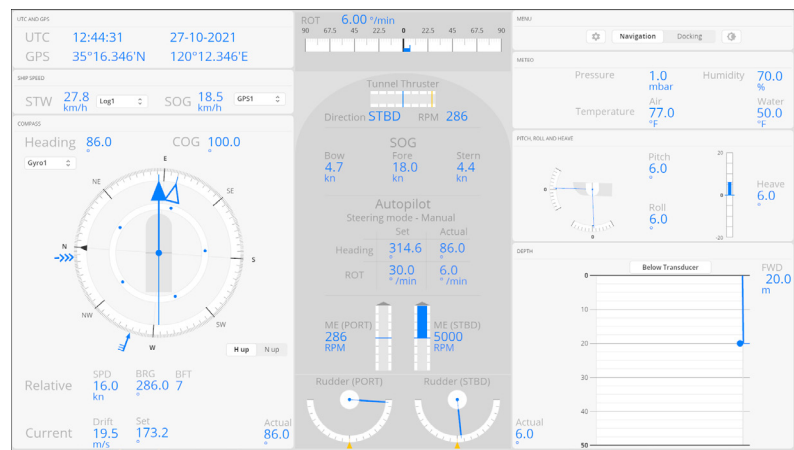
UTC AND GPS

UTC 12:44:31 27-10-2021

GPS 35°16.346'N 120°12.346'E

SHIP SPEED

STW 27.8 km/h Log1

SOG 18.5 km/h GPS1

COMPASS

Heading 86.0 °

COG 100.0 °

Gyro1

E SE S SW W NW N NE

H up N up

Relative SPD 16.0 kn BRG 286.0 ° BFT 7

Current Drift 19.5 m/s Set 173.2 °

Actual 86.0 °

ROT 6.00 °/min

90 67.5 45 22.5 0 22.5 45 67.5 90

Tunnel Thruster

Direction STBD RPM 286

SOG

Bow 4.7 kn Fore 18.0 kn Stern 4.4 kn

Autopilot

Steering mode - Manual

Set Actual

Heading 314.6 ° 86.0 °

ROT 30.0 °/min 6.0 °/min

ME (PORT) 286 RPM

ME (STBD) 5000 RPM

Rudder (PORT) Rudder (STBD)

MENU

Navigation Docking

METEO

Pressure 1.0 mbar

Humidity 70.0 %

Temperature Air 77.0 °F Water 50.0 °F

PITCH, ROLL AND HEAVE

Pitch 6.0 °

Roll 6.0 °

20 0 -20

Heave 6.0 °

DEPTH

Below Transducer

FWD 20.0 m

0 10 20 30 40 50

Actual 6.0